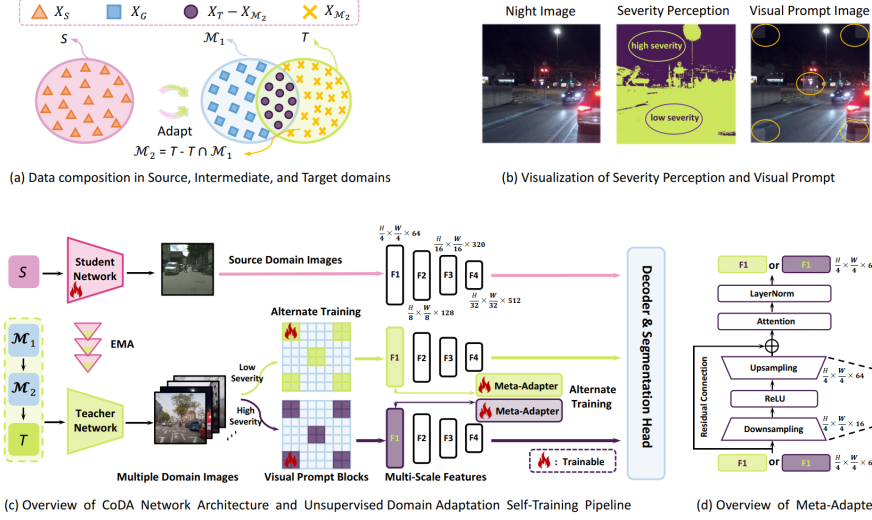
$X_S$ $X_G$ $X_T - X_{\mathcal{M}_2}$ $X_{\mathcal{M}_2}$

$S$ $\mathcal{M}_1$ $T$

Adapt

$\mathcal{M}_2 = T - T \cap \mathcal{M}_1$

(a) Data composition in Source, Intermediate, and Target domains

Night Image Severity Perception Visual Prompt Image

high severity

low severity

(b) Visualization of Severity Perception and Visual Prompt

$S$

Student Network

Source Domain Images

$\frac{H}{4} \times \frac{W}{4} \times 64$

$\frac{H}{16} \times \frac{W}{16} \times 320$

$\frac{H}{8} \times \frac{W}{8} \times 128$

$\frac{H}{32} \times \frac{W}{32} \times 512$

F1 F2 F3 F4

Decoder & Segmentation Head

$\mathcal{M}_1$

$\mathcal{M}_2$

$T$

EMA

Alternate Training

Low Severity

High Severity

Teacher Network

F1 F2 F3 F4

Meta-Adapter

Meta-Adapter

Alternate Training

F1 F2 F3 F4

: Trainable

Multiple Domain Images

Visual Prompt Blocks

Multi-Scale Features

F1 or F1 $\frac{H}{4} \times \frac{W}{4} \times 6$

LayerNorm

Attention

Upsampling $\frac{H}{4} \times \frac{W}{4} \times 64$

ReLU

Downsampling $\frac{H}{4} \times \frac{W}{4} \times 16$

Residual Connection

F1 or F1 $\frac{H}{4} \times \frac{W}{4} \times 6$

(c) Overview of CoDA Network Architecture and Unsupervised Domain Adaptation Self-Training Pipeline

(d) Overview of Meta-Adapte